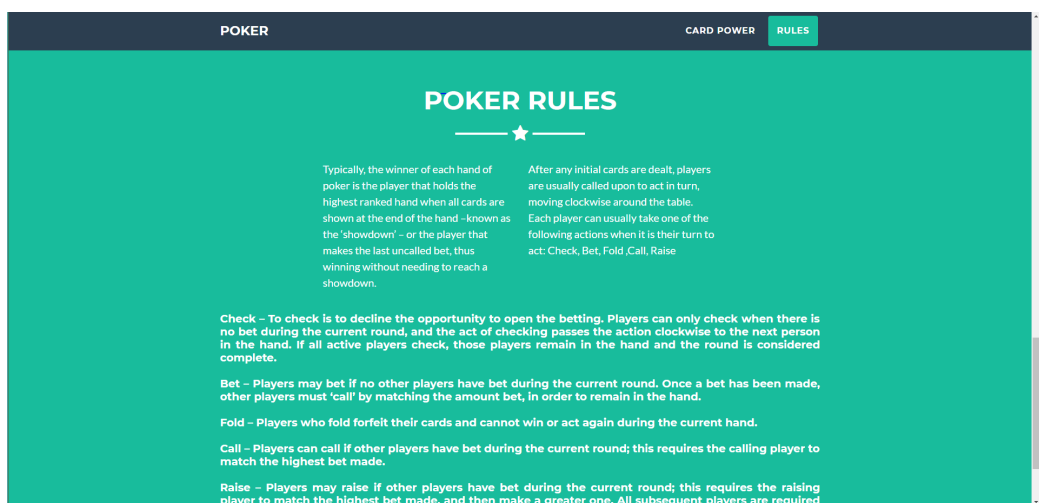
POKER

CARD POWER RULES

POKER RULES

Typically, the winner of each hand of poker is the player that holds the highest ranked hand when all cards are shown at the end of the hand –known as the 'showdown' – or the player that makes the last uncalled bet, thus winning without needing to reach a showdown.

After any initial cards are dealt, players are usually called upon to act in turn, moving clockwise around the table. Each player can usually take one of the following actions when it is their turn to act: Check, Bet, Fold ,Call, Raise

Check – To check is to decline the opportunity to open the betting. Players can only check when there is no bet during the current round, and the act of checking passes the action clockwise to the next person in the hand. If all active players check, those players remain in the hand and the round is considered complete.

Bet – Players may bet if no other players have bet during the current round. Once a bet has been made, other players must 'call' by matching the amount bet, in order to remain in the hand.

Fold – Players who fold forfeit their cards and cannot win or act again during the current hand.

Call – Players can call if other players have bet during the current round; this requires the calling player to match the highest bet made.

Raise – Players may raise if other players have bet during the current round; this requires the raising player to match the highest bet made, and then make a greater one. All subsequent players are required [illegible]